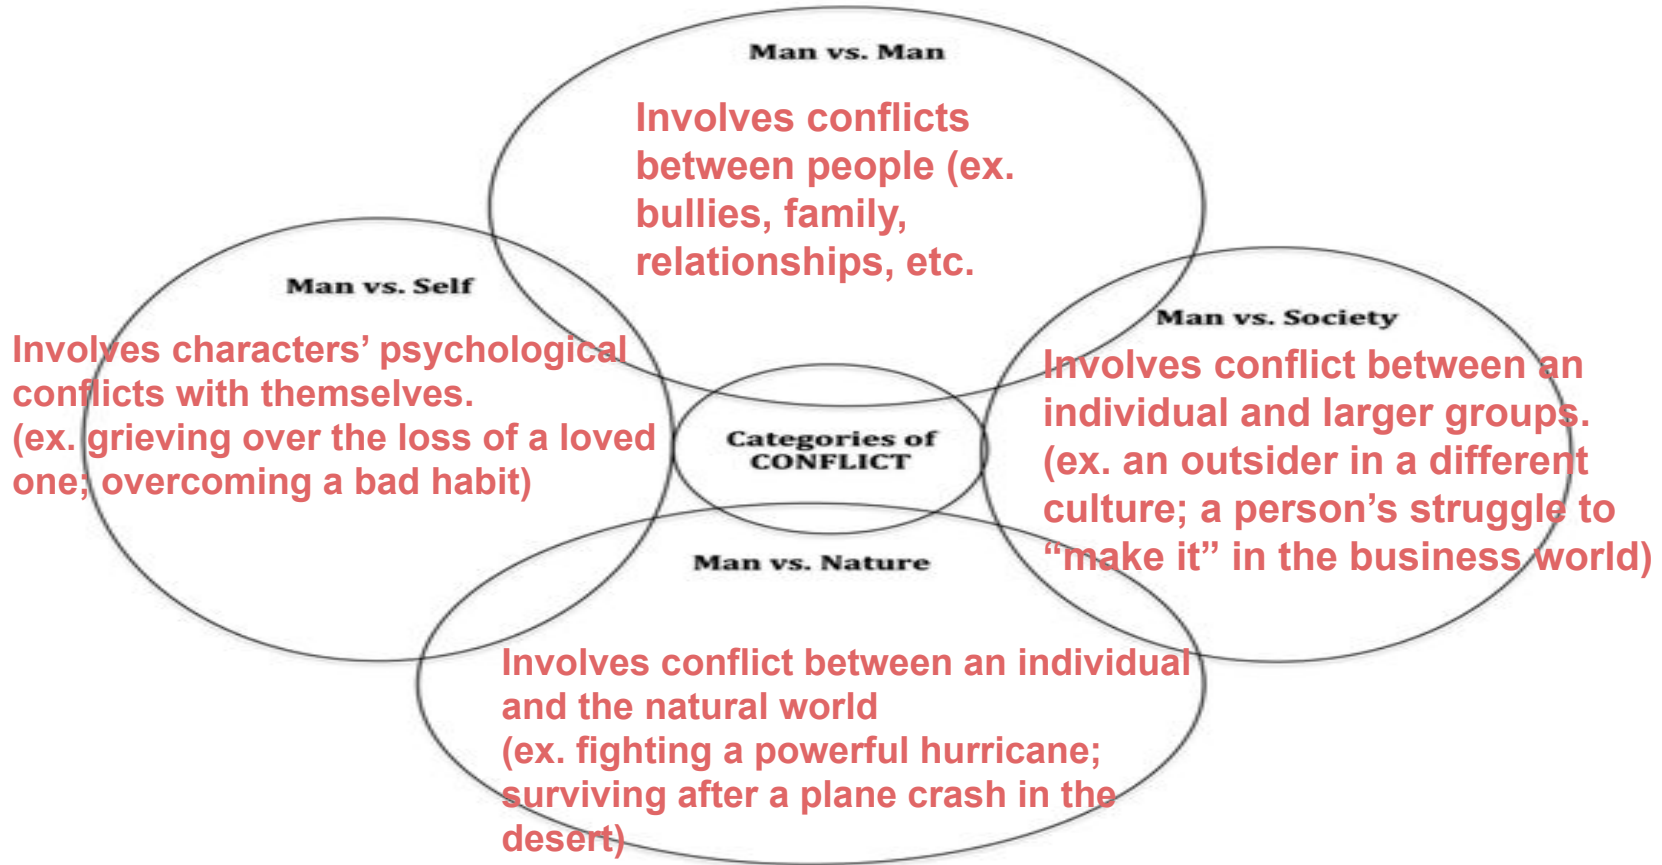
Man vs. Man

Involves conflicts between people (ex. bullies, family, relationships, etc.

Man vs. Self

Involves characters' psychological conflicts with themselves.
(ex. grieving over the loss of a loved one; overcoming a bad habit)

Categories of CONFLICT

Man vs. Society

Involves conflict between an individual and larger groups.
(ex. an outsider in a different culture; a person's struggle to "make it" in the business world)

Man vs. Nature

Involves conflict between an individual and the natural world
(ex. fighting a powerful hurricane; surviving after a plane crash in the desert)